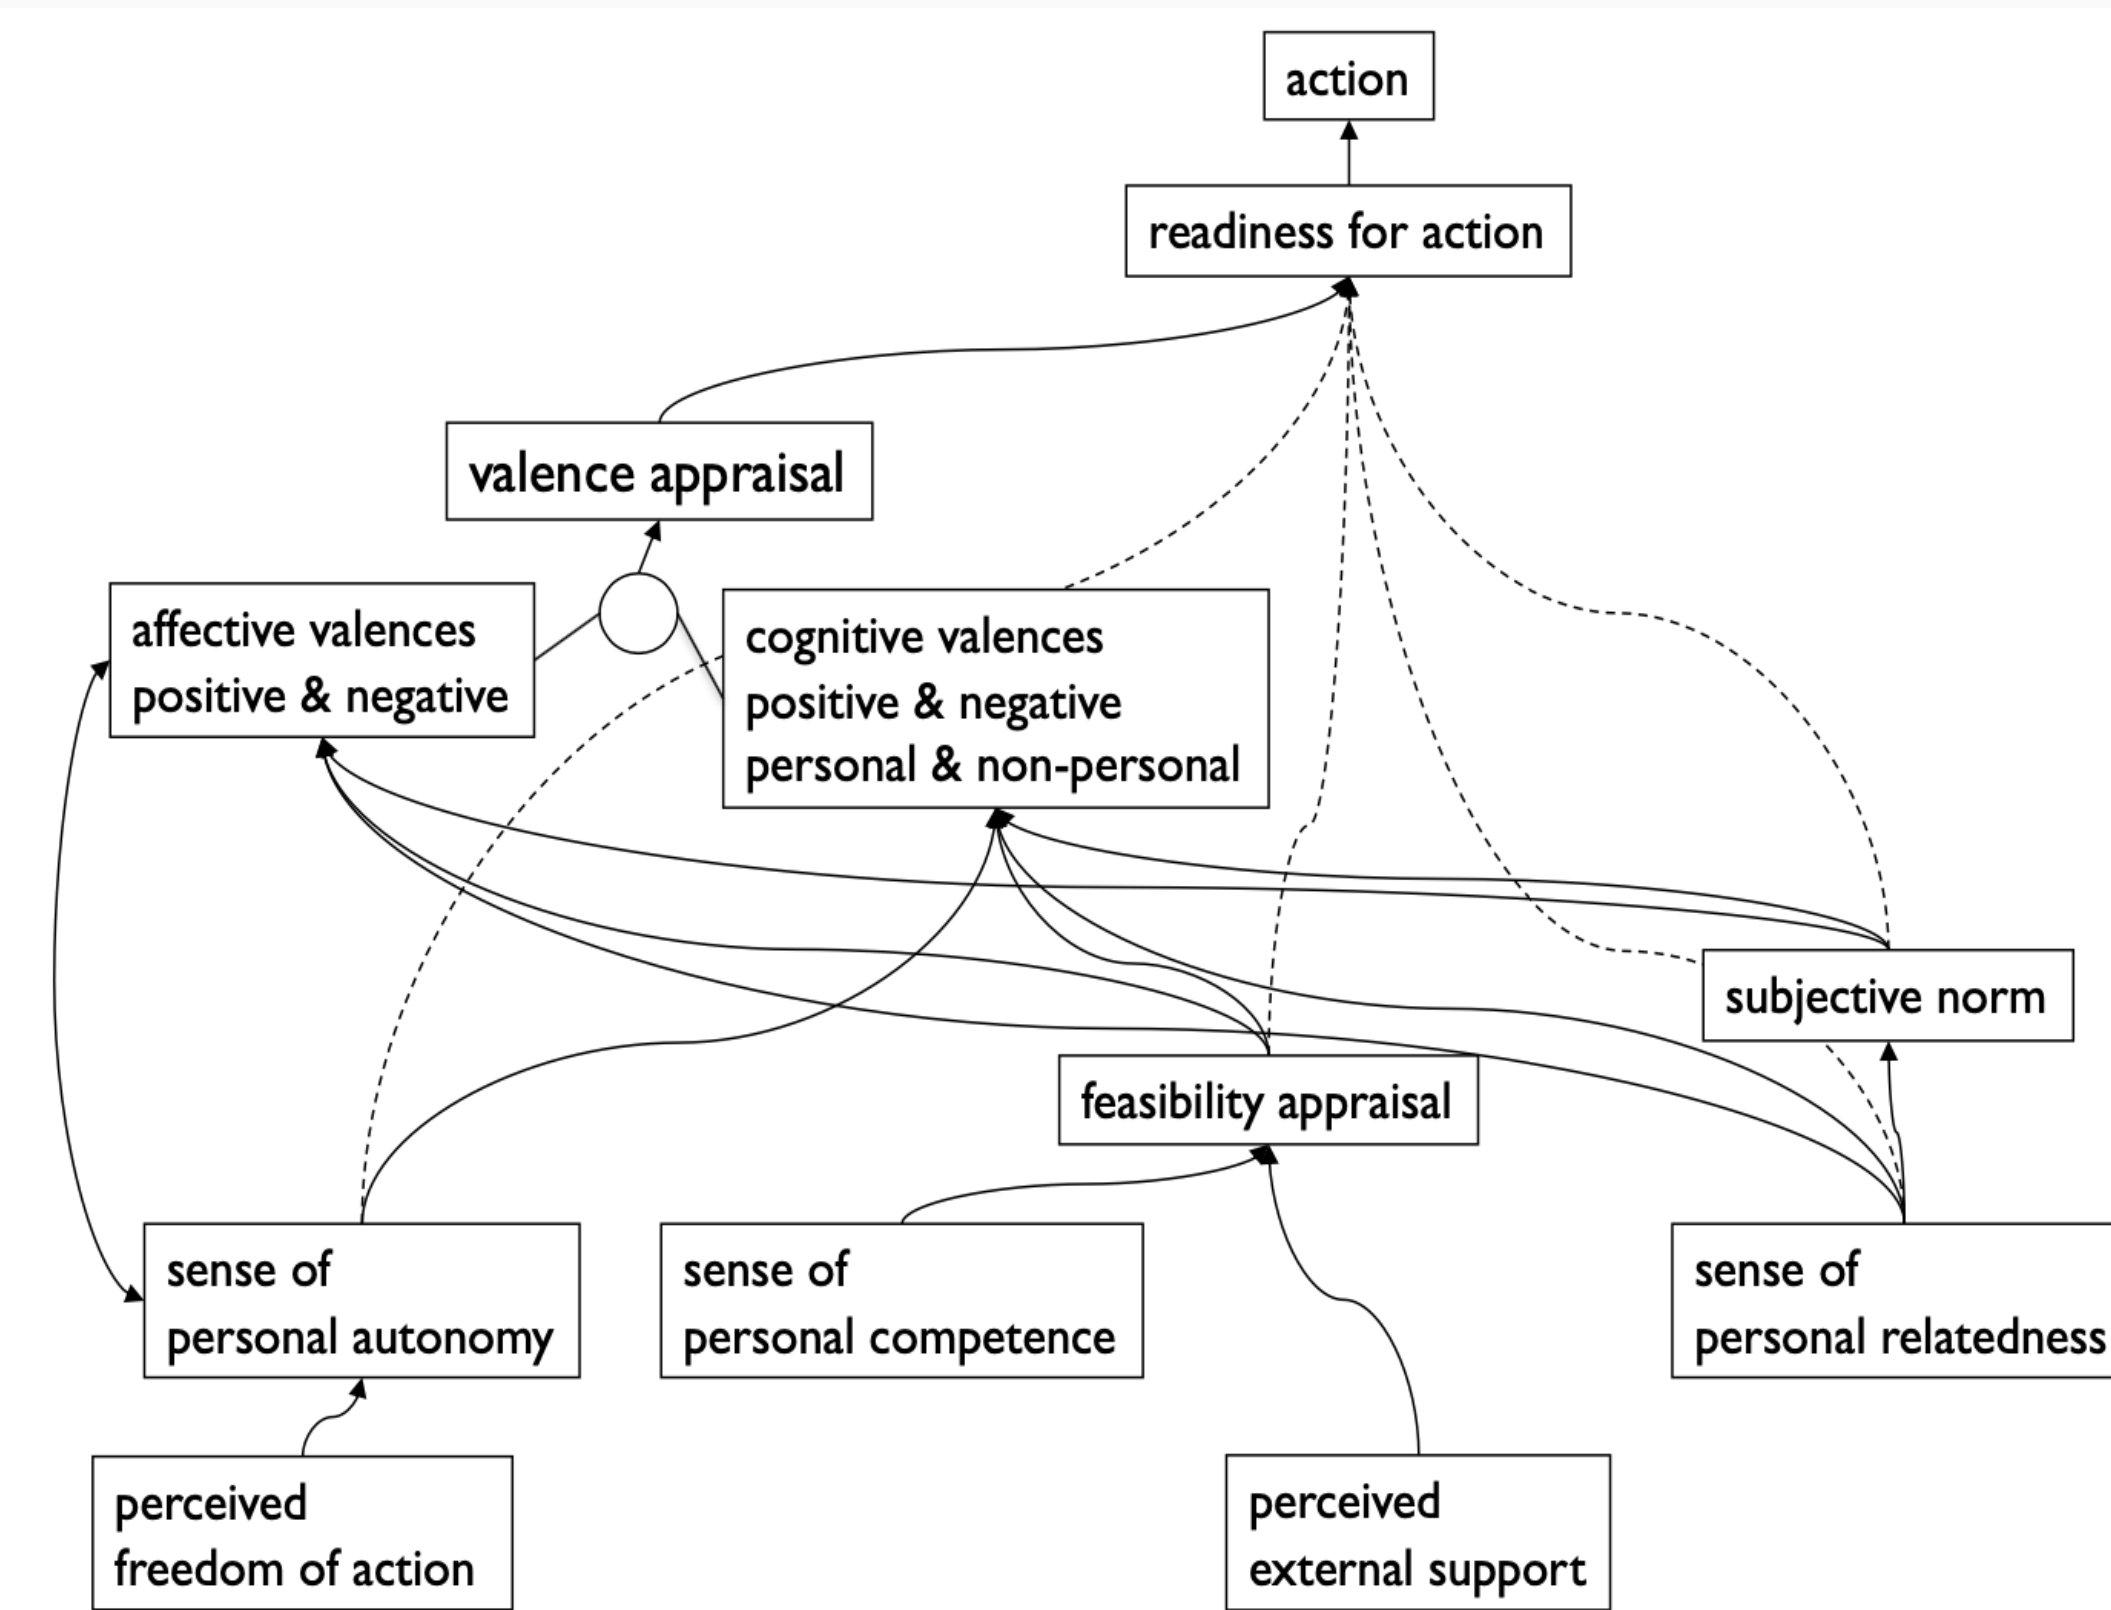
action

readiness for action

valence appraisal

affective valences
positive & negative

cognitive valences
positive & negative
personal & non-personal

subjective norm

feasibility appraisal

sense of
personal autonomy

sense of
personal competence

sense of
personal relatedness

perceived
freedom of action

perceived
external support